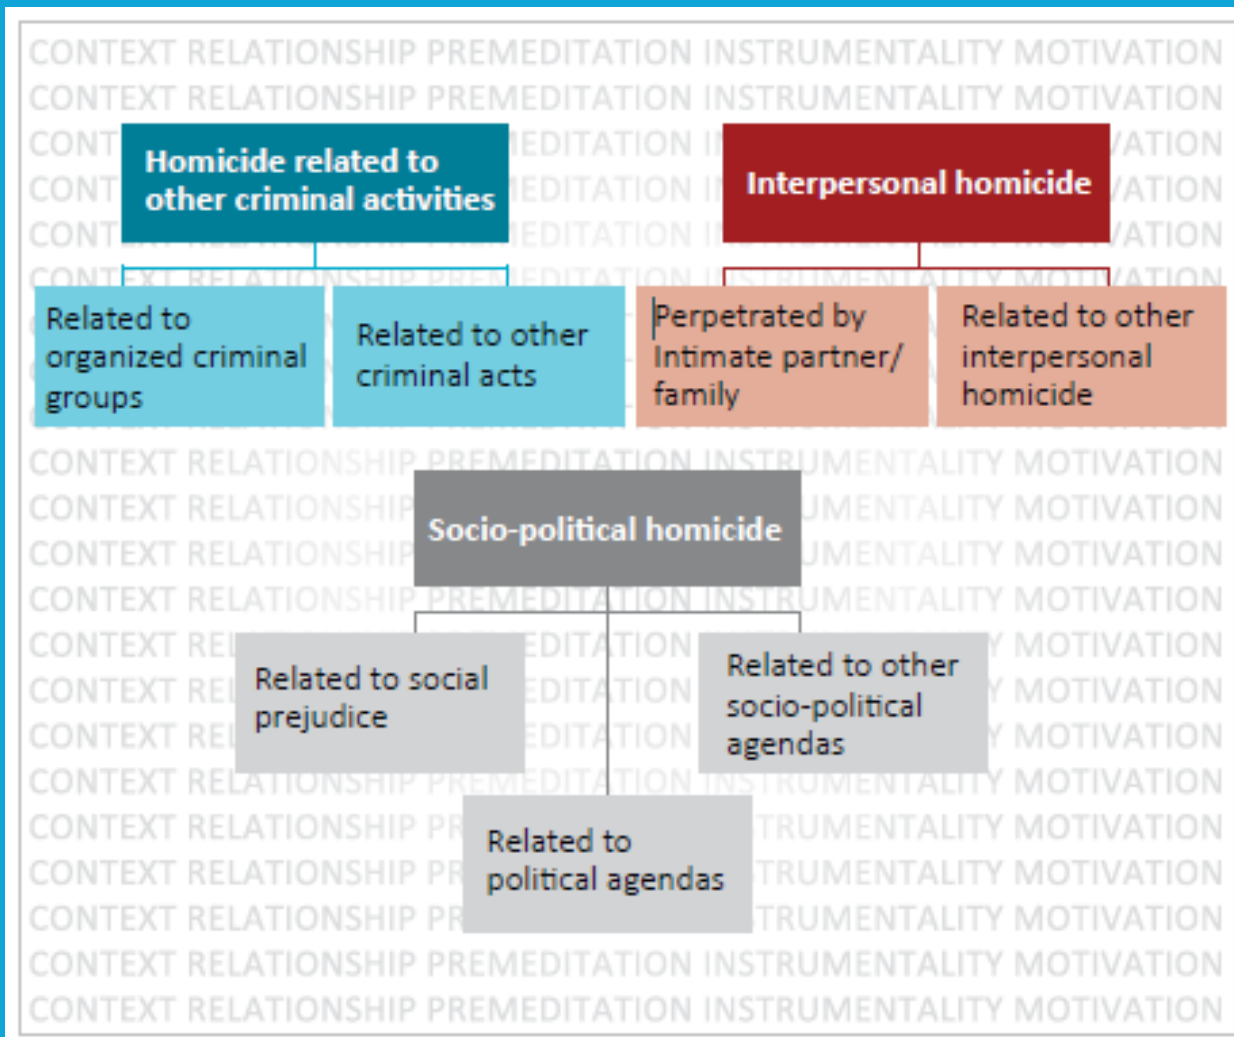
CONTEXT RELATIONSHIP PREMEDITATION INSTRUMENTALITY MOTIVATION
CONTEXT RELATIONSHIP PREMEDITATION INSTRUMENTALITY MOTIVATION

Homicide related to other criminal activities

Interpersonal homicide

Related to organized criminal groups

Related to other criminal acts

Perpetrated by Intimate partner/ family

Related to other interpersonal homicide

CONTEXT RELATIONSHIP PREMEDITATION INSTRUMENTALITY MOTIVATION

Socio-political homicide

Related to social prejudice

Related to other socio-political agendas

Related to political agendas

CONTEXT RELATIONSHIP PREMEDITATION INSTRUMENTALITY MOTIVATION
CONTEXT RELATIONSHIP PREMEDITATION INSTRUMENTALITY MOTIVATION